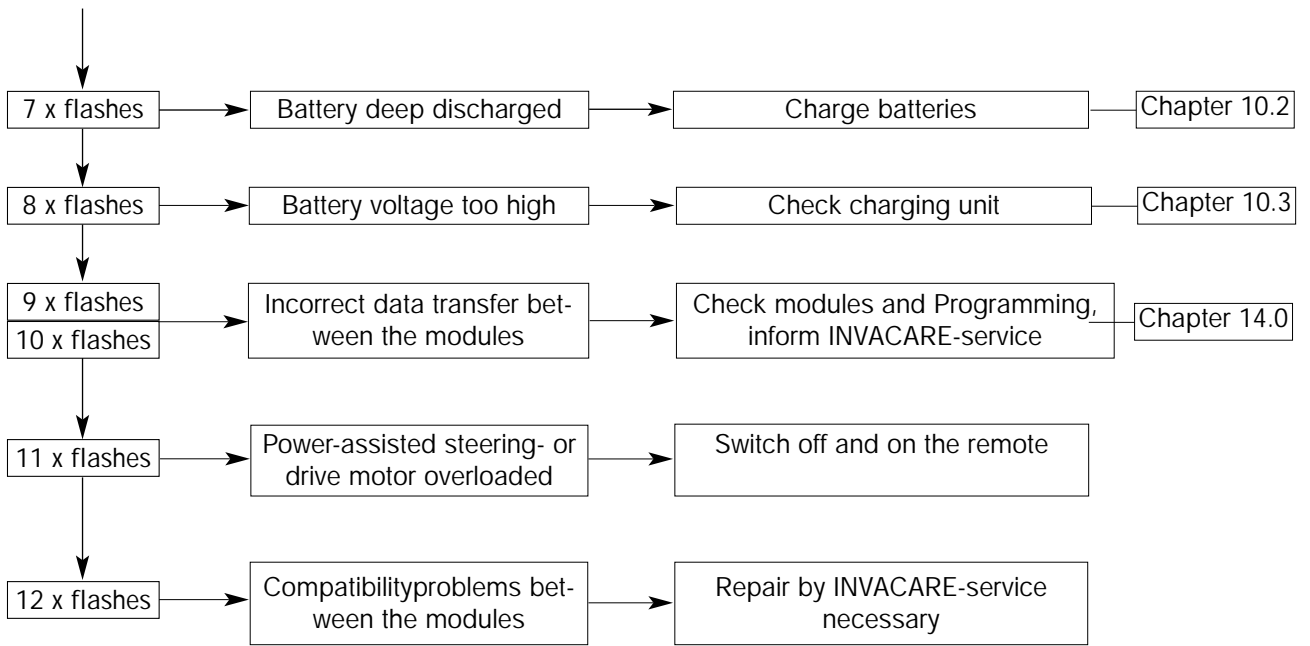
7 x flashes

Battery deep discharged

Charge batteries

Chapter 10.2

8 x flashes

Battery voltage too high

Check charging unit

Chapter 10.3

9 x flashes

10 x flashes

Incorrect data transfer between the modules

Check modules and Programming, inform INVACARE-service

Chapter 14.0

11 x flashes

Power-assisted steering- or drive motor overloaded

Switch off and on the remote

12 x flashes

Compatibilityproblems between the modules

Repair by INVACARE-service necessary